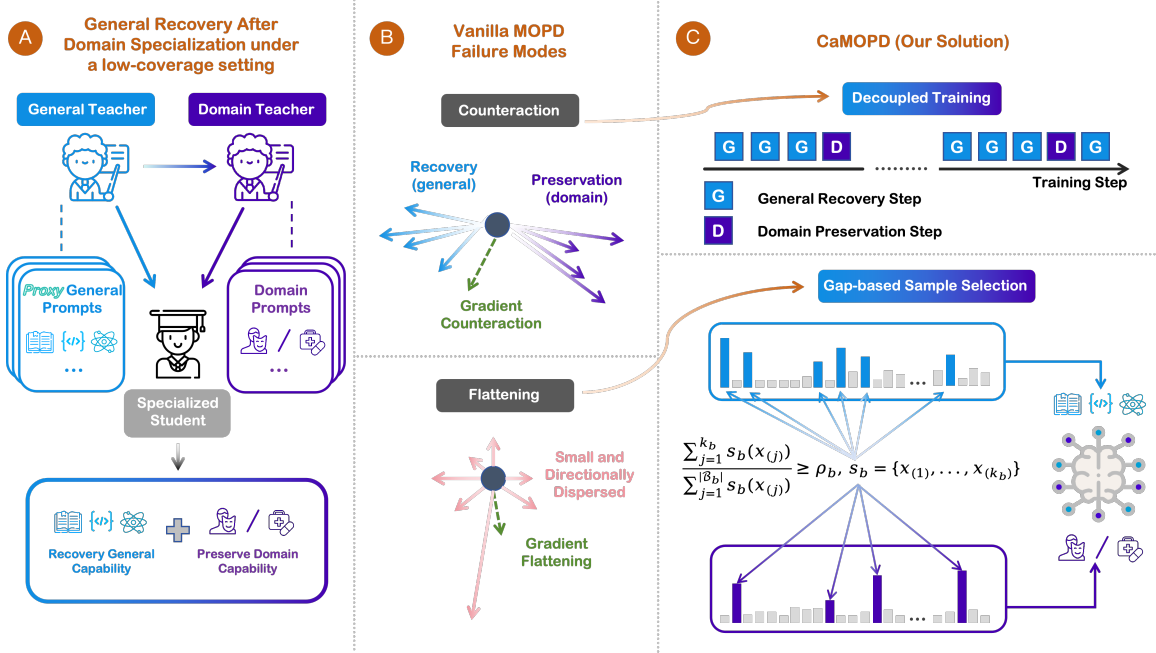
A

General Recovery After Domain Specialization under a low-coverage setting

General Teacher

Domain Teacher

Proxy General Prompts

{</>}

...

Domain Prompts

/

...

Specialized Student

{</>}

Recovery General Capability

/

Preserve Domain Capability

B

Vanilla MOPD Failure Modes

Counteraction

Recovery (general)

Preservation (domain)

Gradient Counteraction

Flattening

Small and Directionally Dispersed

Gradient Flattening

C

CaMOPD (Our Solution)

Decoupled Training

G G G D ......... G G G D G

Training Step

G General Recovery Step

D Domain Preservation Step

Gap-based Sample Selection

...

$\frac{\sum_{j=1}^{k_b} s_b(x_{(j)})}{\sum_{j=1}^{|\mathcal{B}_b|} s_b(x_{(j)})} \geq \rho_b,\ s_b = \{x_{(1)}, \ldots, x_{(k_b)}\}$

...

{</>}

/